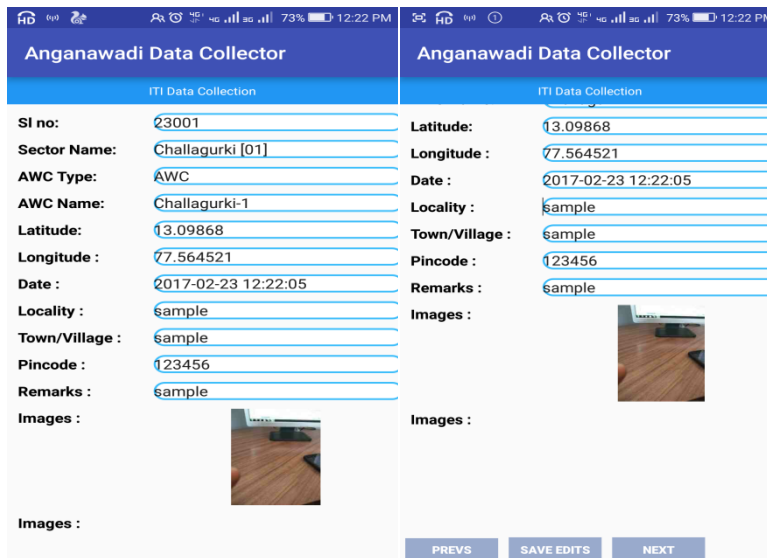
HD 73% 12:22 PM

Anganawadi Data Collector

ITI Data Collection

Sl no: 23001
Sector Name: Challagurki [01]
AWC Type: AWC
AWC Name: Challagurki-1
Latitude: 13.09868
Longitude : 77.564521
Date : 2017-02-23 12:22:05
Locality : sample
Town/Village : sample
Pincode : 123456
Remarks : sample
Images :

Images :

HD 73% 12:22 PM

Anganawadi Data Collector

ITI Data Collection

Latitude: 13.09868
Longitude : 77.564521
Date : 2017-02-23 12:22:05
Locality : sample
Town/Village : sample
Pincode : 123456
Remarks : sample
Images :

Images :

PREVS SAVE EDITS NEXT